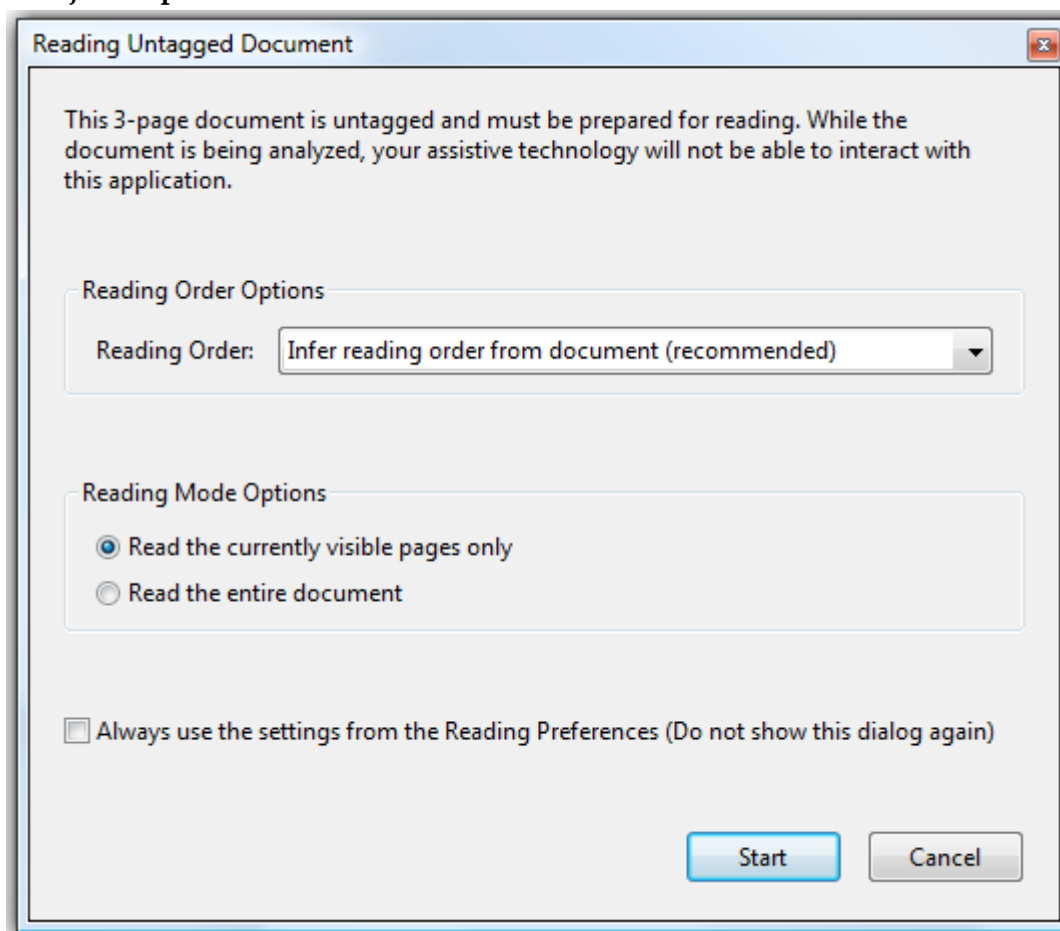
Reading Untagged Document

This 3-page document is untagged and must be prepared for reading. While the document is being analyzed, your assistive technology will not be able to interact with this application.

Reading Order Options

Reading Order: Infer reading order from document (recommended)

Reading Mode Options

Read the currently visible pages only

Read the entire document

Always use the settings from the Reading Preferences (Do not show this dialog again)

Start

Cancel